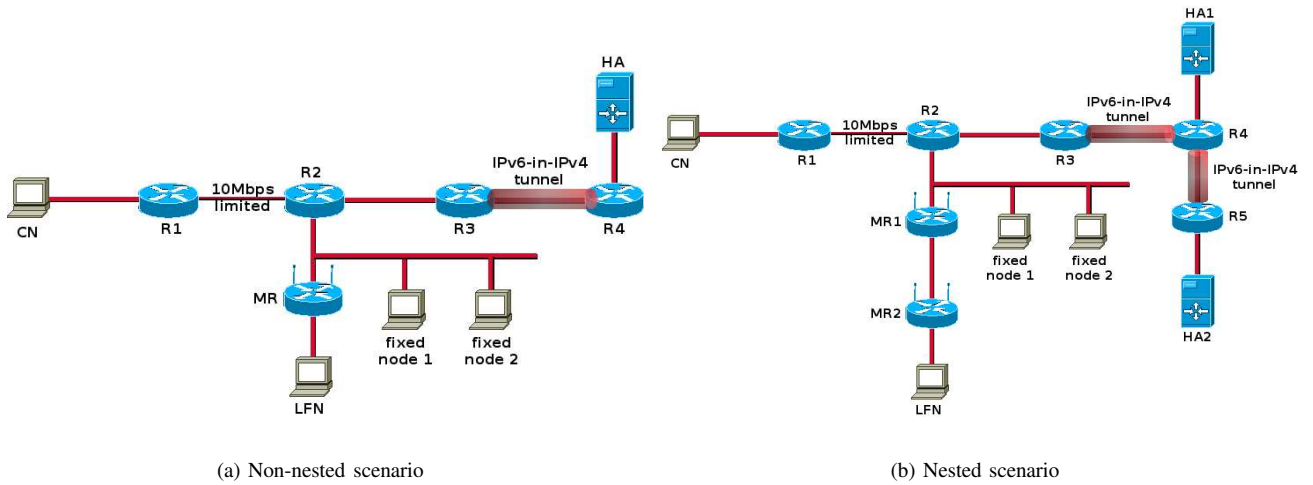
HA

IPv6-in-IPv4 tunnel

CN

R1

10Mbps limited

R2

R3

R4

MR

fixed node 1

fixed node 2

LFN

(a) Non-nested scenario

HA1

IPv6-in-IPv4 tunnel

CN

R1

10Mbps limited

R2

R3

R4

IPv6-in-IPv4 tunnel

R5

MR1

fixed node 1

fixed node 2

MR2

LFN

HA2

(b) Nested scenario